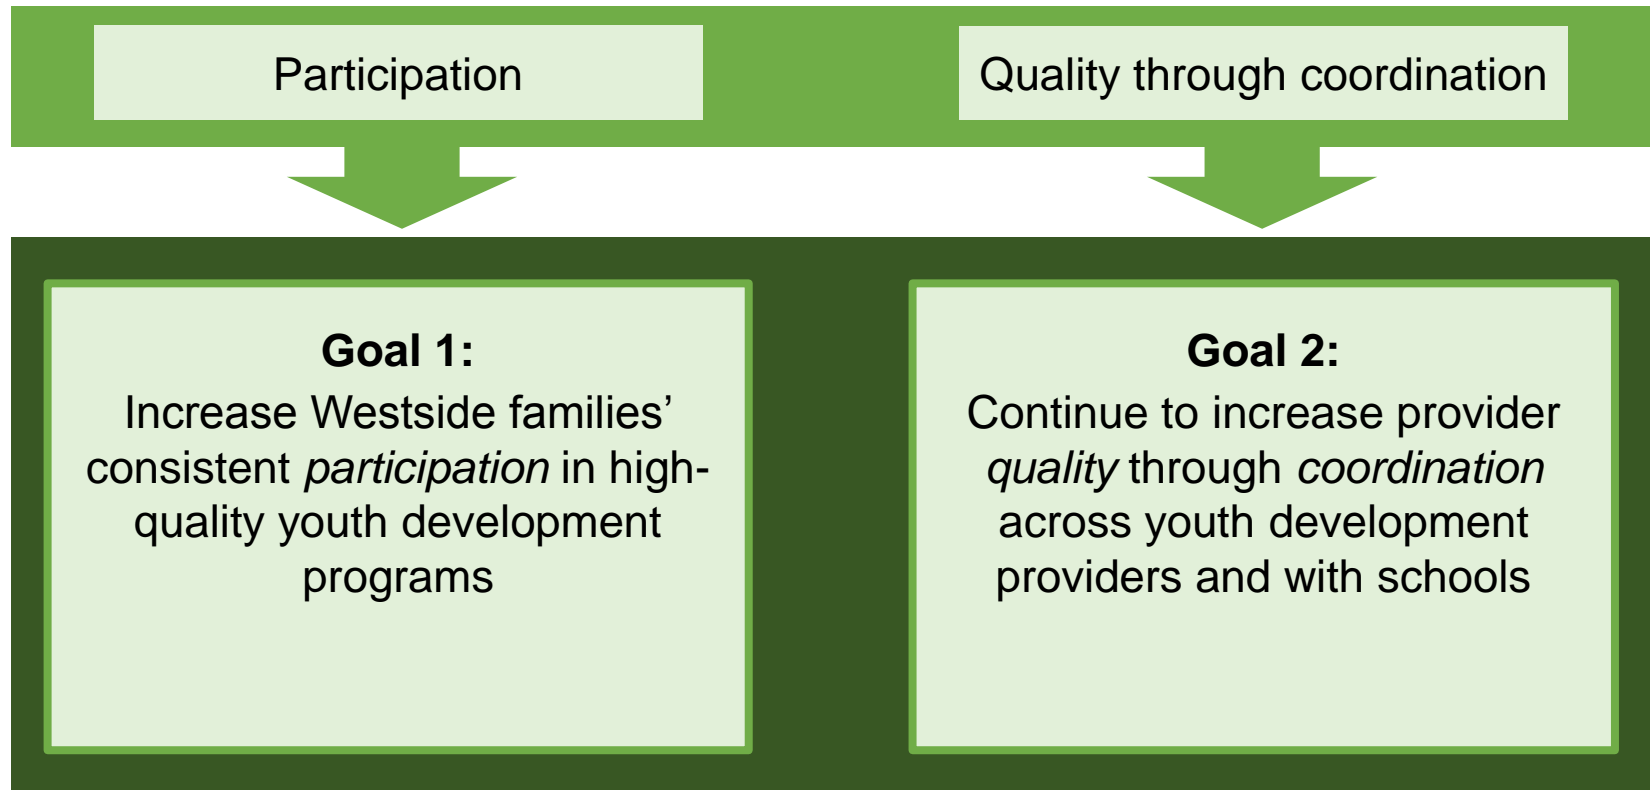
Participation

Quality through coordination

**Goal 1:**
Increase Westside families' consistent *participation* in high-quality youth development programs

**Goal 2:**
Continue to increase provider *quality* through *coordination* across youth development providers and with schools